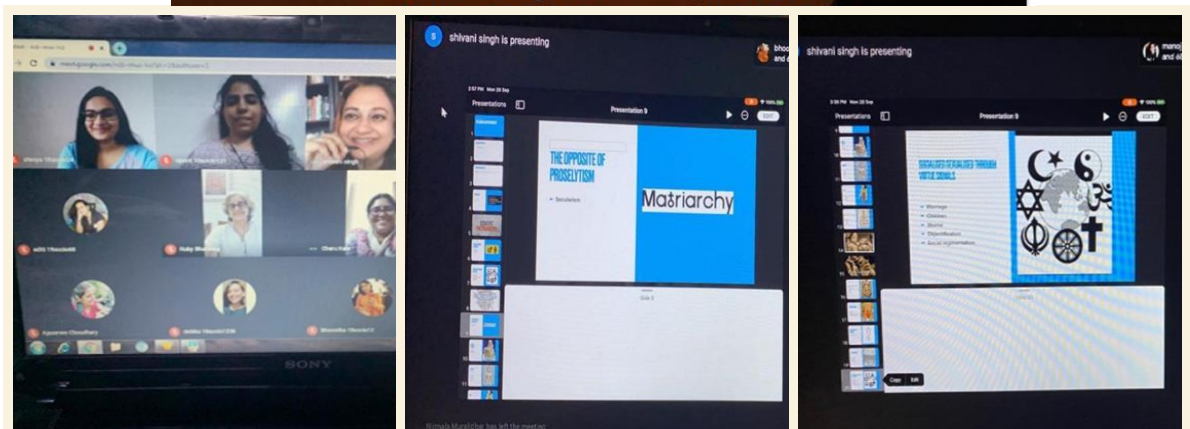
meet.google.com

Ruby Bhardwaj

Charu

Apoorva Choudhary

SONY

shivani singh is presenting

Presentations

Presentation 9

EDIT

THE OPPOSITE OF PROSELYTISM

Secularism

Matriarchy

shivani singh is presenting

Presentations

Presentation 9

EDIT

Marriage
Children
Shame
Objectification
Social stigmatization

Copy Edit